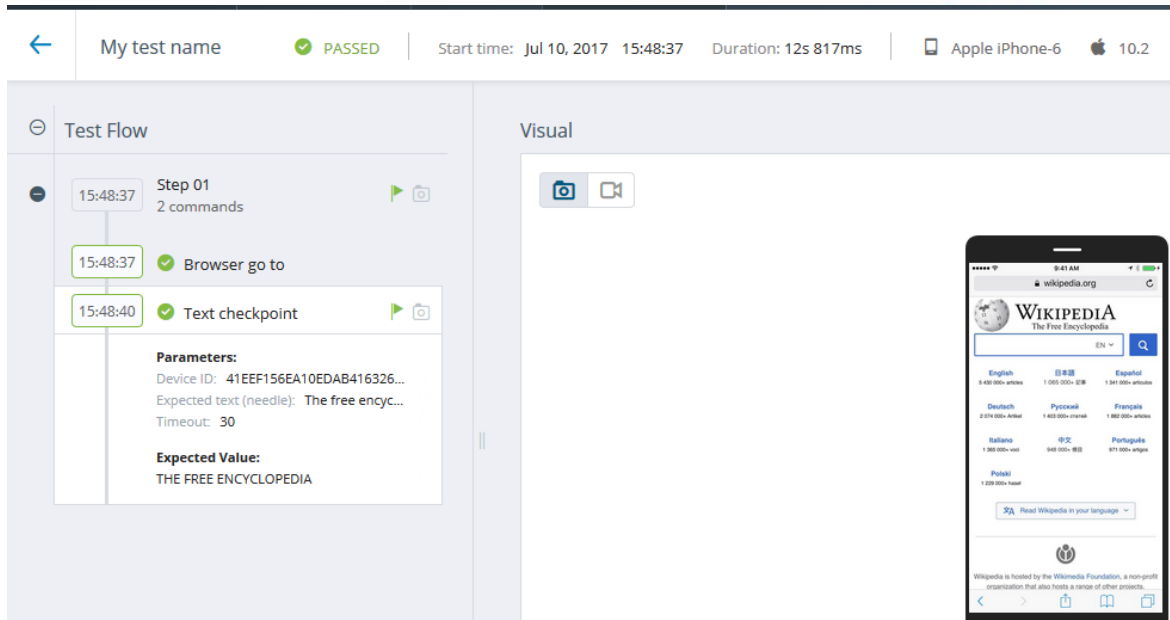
My test name PASSED Start time: Jul 10, 2017 15:48:37 Duration: 12s 817ms Apple iPhone-6 10.2

Test Flow

15:48:37 Step 01
2 commands

15:48:37 Browser go to

15:48:40 Text checkpoint

Parameters:
Device ID: 41EEF156EA10EDAB416326...
Expected text (needle): The free encyc...
Timeout: 30

Expected Value:
THE FREE ENCYCLOPEDIA

Visual

9:41 AM
wikipedia.org

WIKIPEDIA
The Free Encyclopedia

EN

English
5 430 000+ articles

日本語
1 065 000+ 記事

Español
1 341 000+ artículos

Deutsch
2 074 000+ Artikel

Русский
1 403 000+ статей

Français
1 882 000+ articles

Italiano
1 365 000+ voci

中文
945 000+ 條目

Português
971 000+ artigos

Polski
1 239 000+ haseł

Read Wikipedia in your language

Wikipedia is hosted by the Wikimedia Foundation, a non-profit organization that also hosts a range of other projects.